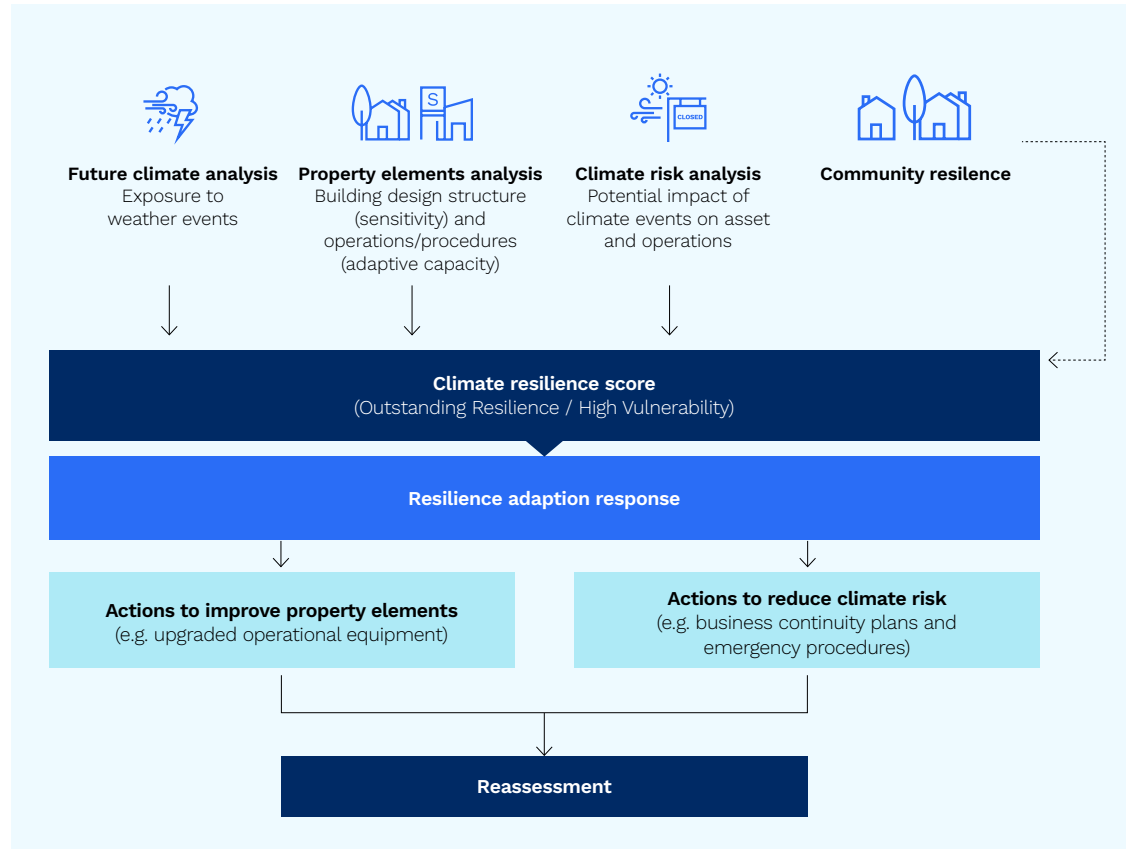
S

CLOSED

Future climate analysis
Exposure to weather events

Property elements analysis
Building design structure (sensitivity) and operations/procedures (adaptive capacity)

Climate risk analysis
Potential impact of climate events on asset and operations

Community resilence

Climate resilience score
(Outstanding Resilience / High Vulnerability)

Resilience adaption response

Actions to improve property elements
(e.g. upgraded operational equipment)

Actions to reduce climate risk
(e.g. business continuity plans and emergency procedures)

Reassessment